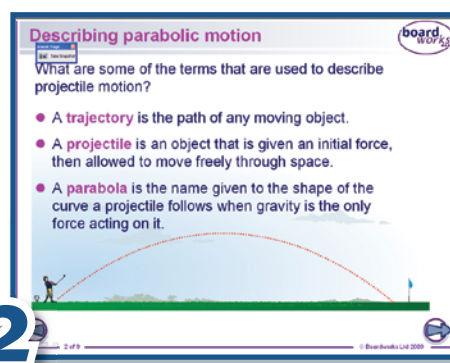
Describing parabolic motion

boardworks

What are some of the terms that are used to describe projectile motion?

A trajectory is the path of any moving object.

A projectile is an object that is given an initial force, then allowed to move freely through space.

A parabola is the name given to the shape of the curve a projectile follows when gravity is the only force acting on it.

2

2 of 9

© Boardworks Ltd 2009